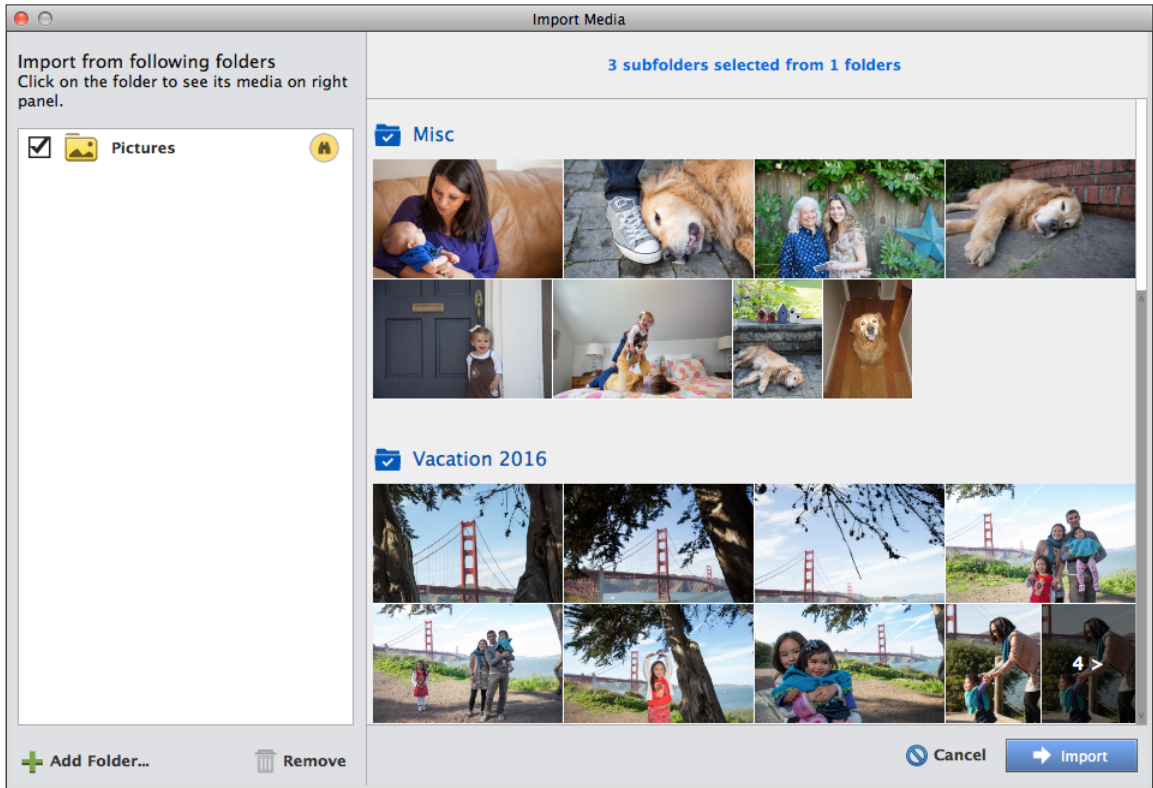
Import Media

Import from following folders
Click on the folder to see its media on right panel.

Pictures

Add Folder...

Remove

3 subfolders selected from 1 folders

Misc

Vacation 2016

4 >

Cancel

Import